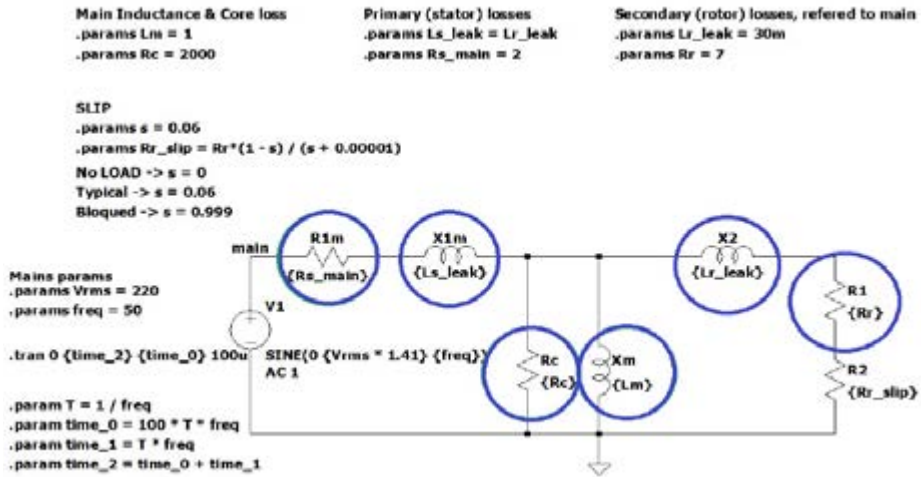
Main Inductance & Core loss
.params Lm = 1
.params Rc = 2000

Primary (stator) losses
.params Ls_leak = Lr_leak
.params Rs_main = 2

Secondary (rotor) losses, refered to main
.params Lr_leak = 30m
.params Rr = 7

SLIP
.params s = 0.06
.params Rr_slip = Rr*(1 - s) / (s + 0.00001)
No LOAD -> s = 0
Typical -> s = 0.06
Bloqued -> s = 0.999

main
R1m
{Rs_main}
X1m
{Ls_leak}
X2
{Lr_leak}
R1
{Rr}

Mains params
.params Vrms = 220
.params freq = 50

V1

.tran 0 {time_2} {time_0} 100u
SINE(0 {Vrms * 1.41} {freq})
AC 1

Rc
{Rc}
Xm
{Lm}
R2
{Rr_slip}

.param T = 1 / freq
.param time_0 = 100 * T * freq
.param time_1 = T * freq
.param time_2 = time_0 + time_1